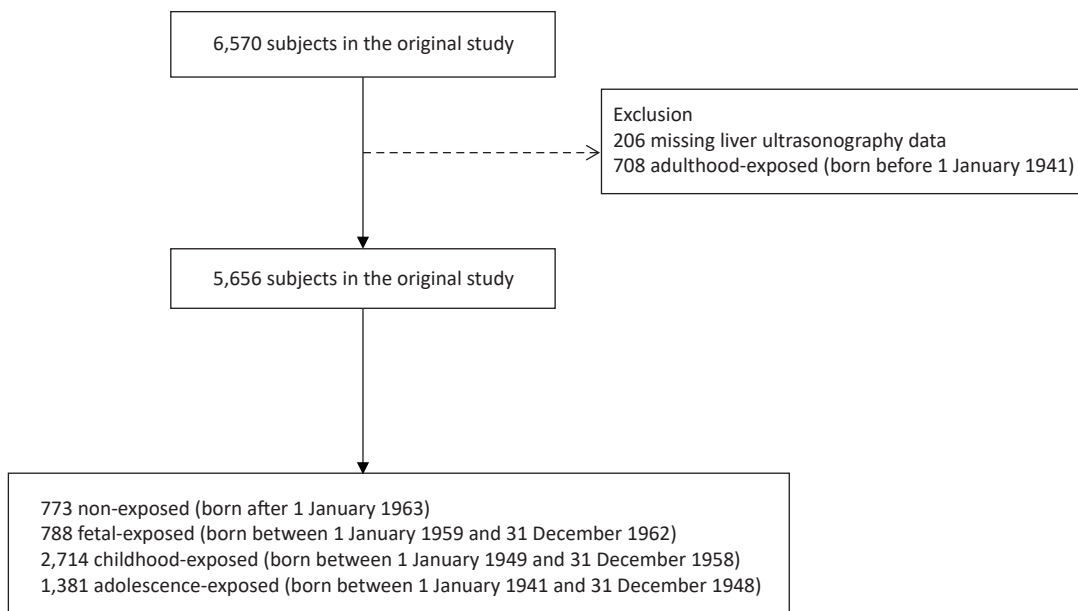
6,570 subjects in the original study

Exclusion
206 missing liver ultrasonography data
708 adulthood-exposed (born before 1 January 1941)

5,656 subjects in the original study

773 non-exposed (born after 1 January 1963)
788 fetal-exposed (born between 1 January 1959 and 31 December 1962)
2,714 childhood-exposed (born between 1 January 1949 and 31 December 1958)
1,381 adolescence-exposed (born between 1 January 1941 and 31 December 1948)